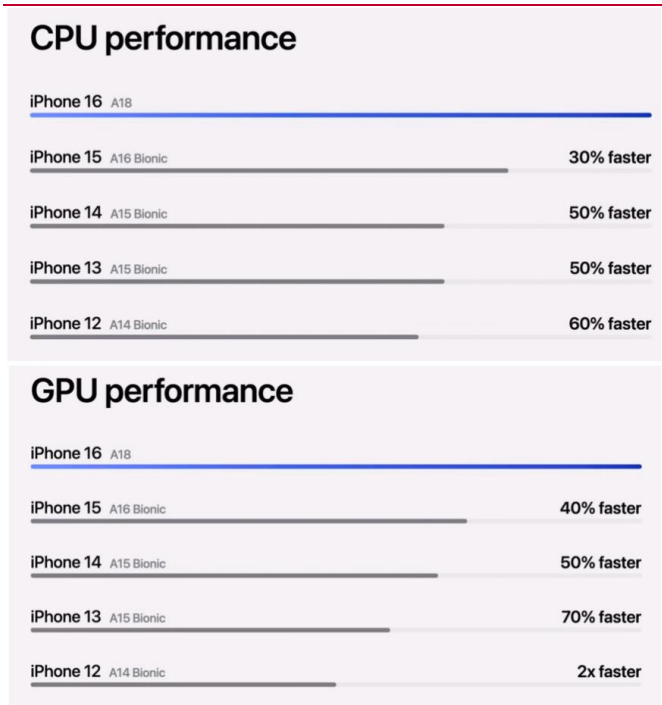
CPU performance

iPhone 16 A18

iPhone 15 A16 Bionic 30% faster

iPhone 14 A15 Bionic 50% faster

iPhone 13 A15 Bionic 50% faster

iPhone 12 A14 Bionic 60% faster

GPU performance

iPhone 16 A18

iPhone 15 A16 Bionic 40% faster

iPhone 14 A15 Bionic 50% faster

iPhone 13 A15 Bionic 70% faster

iPhone 12 A14 Bionic 2x faster